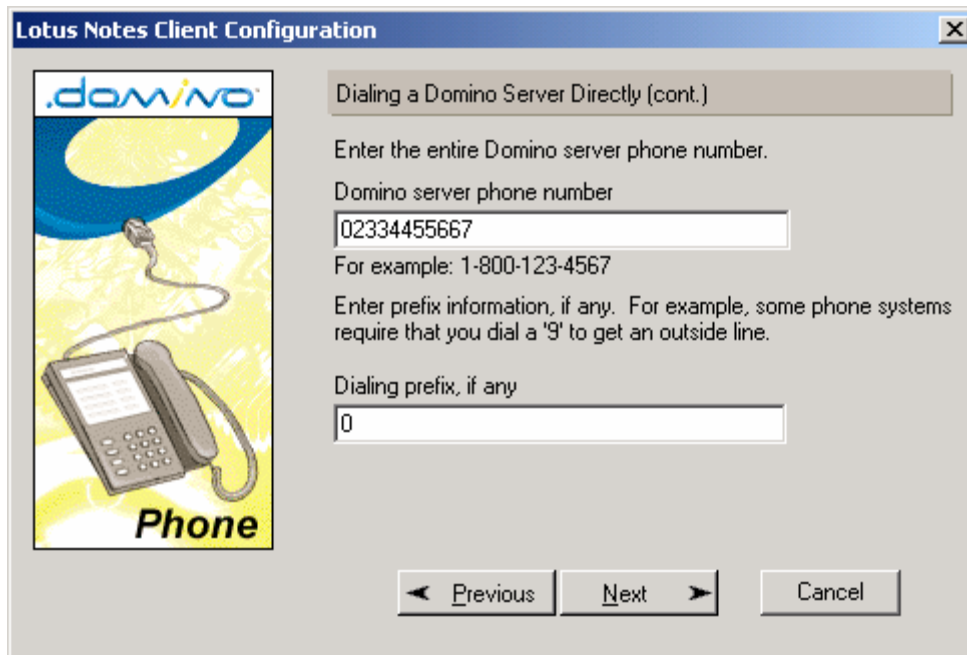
Lotus Notes Client Configuration

X

.domino

Phone

Dialing a Domino Server Directly (cont.)

Enter the entire Domino server phone number.

Domino server phone number

02334455667

For example: 1-800-123-4567

Enter prefix information, if any. For example, some phone systems require that you dial a '9' to get an outside line.

Dialing prefix, if any

0

◄ Previous

Next ►

Cancel